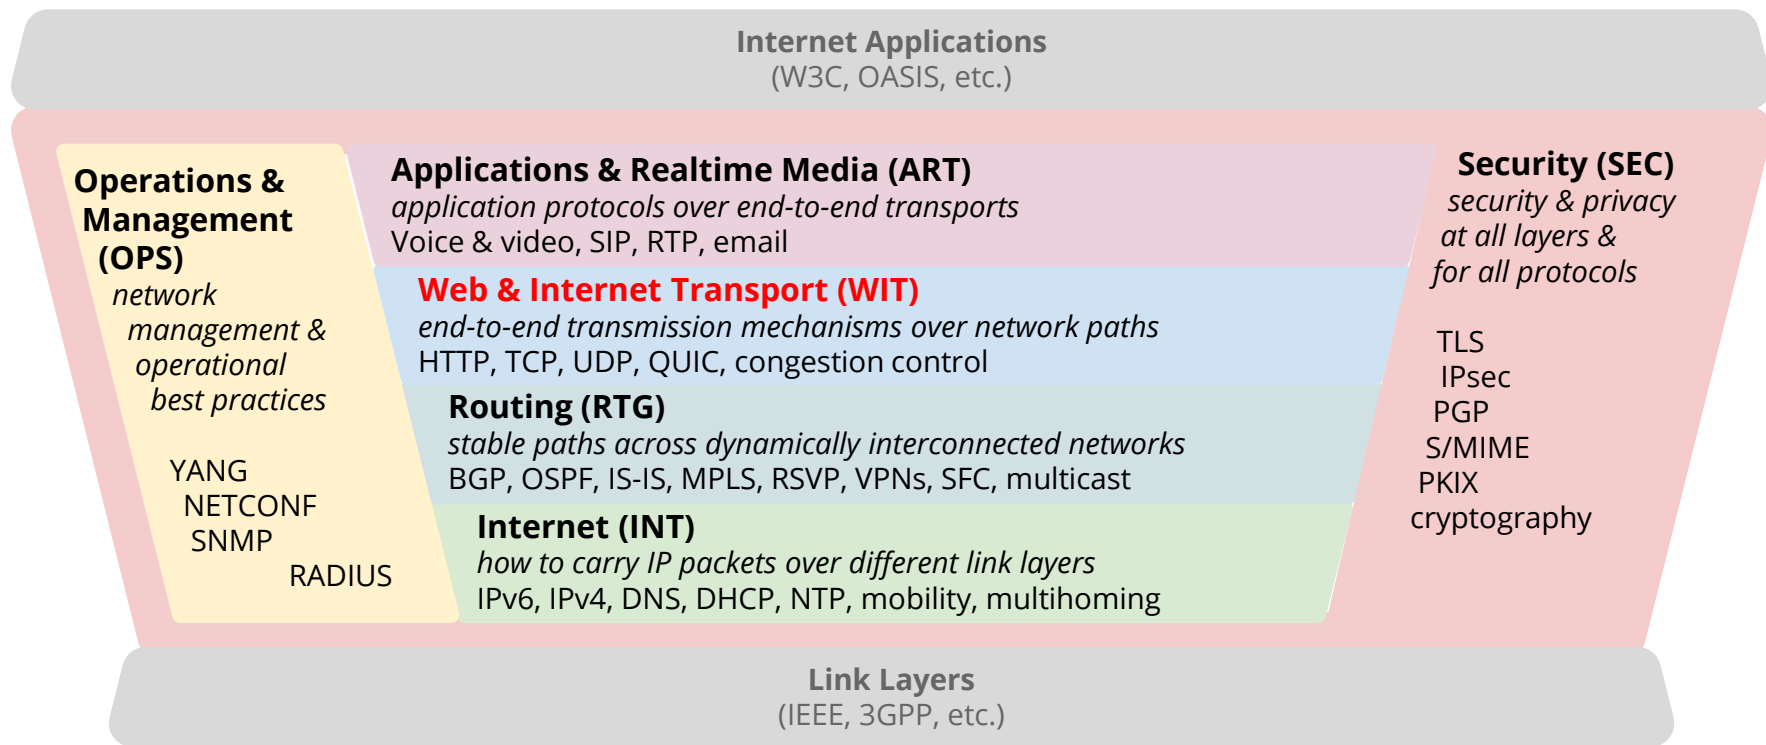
Internet Applications
(W3C, OASIS, etc.)

Operations & Management (OPS)
*network management & operational best practices*

YANG
NETCONF
SNMP
RADIUS

Applications & Realtime Media (ART)
*application protocols over end-to-end transports*
Voice & video, SIP, RTP, email

Web & Internet Transport (WIT)
*end-to-end transmission mechanisms over network paths*
HTTP, TCP, UDP, QUIC, congestion control

Routing (RTG)
*stable paths across dynamically interconnected networks*
BGP, OSPF, IS-IS, MPLS, RSVP, VPNs, SFC, multicast

Internet (INT)
*how to carry IP packets over different link layers*
IPv6, IPv4, DNS, DHCP, NTP, mobility, multihoming

Security (SEC)
*security & privacy at all layers & for all protocols*

TLS
IPsec
PGP
S/MIME
PKIX
cryptography

Link Layers
(IEEE, 3GPP, etc.)